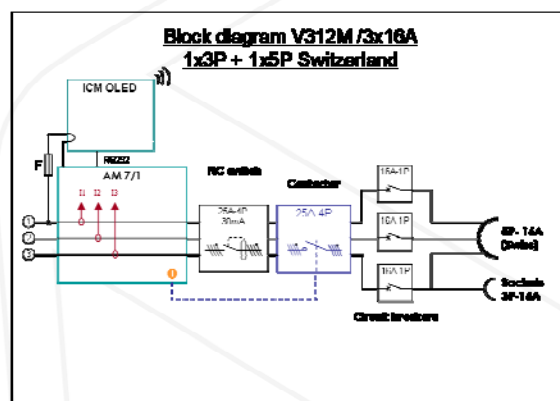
Block diagram V312M /3x16A
1x3P + 1x5P Switzerland

ICM OLED

F

RS232

AM 7/1

I1 I2 I3

1
2
3

RC switch

25A 4P
30mA

Contactor

25A 4P

16A 1P

10A 1P

16A 1P

Circuit breakers

5P - 16A
(Swiss)

Sockets
3P-16A